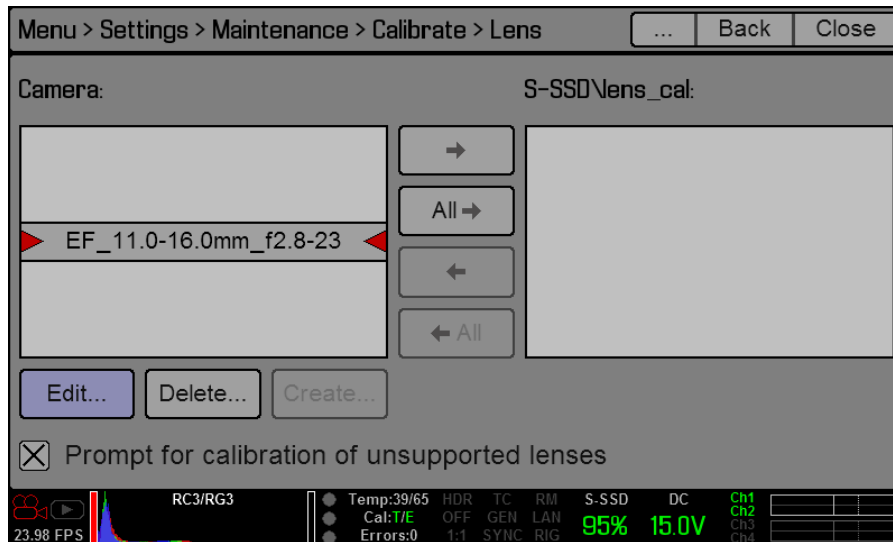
Menu > Settings > Maintenance > Calibrate > Lens ... Back Close

Camera:

S-SSD\lens_cal:

EF_11.0-16.0mm_f2.8-23

→

All →

←

← All

Edit... Delete... Create...

☒ Prompt for calibration of unsupported lenses

23.98 FPS

RC3/RG3

Temp:39/65
Cal:T/E
Errors:0

HDR OFF 1:1

TC GEN SYNC

RM LAN RIG

S-SSD 95%

DC 15.0V

Ch1 Ch2 Ch3 Ch4